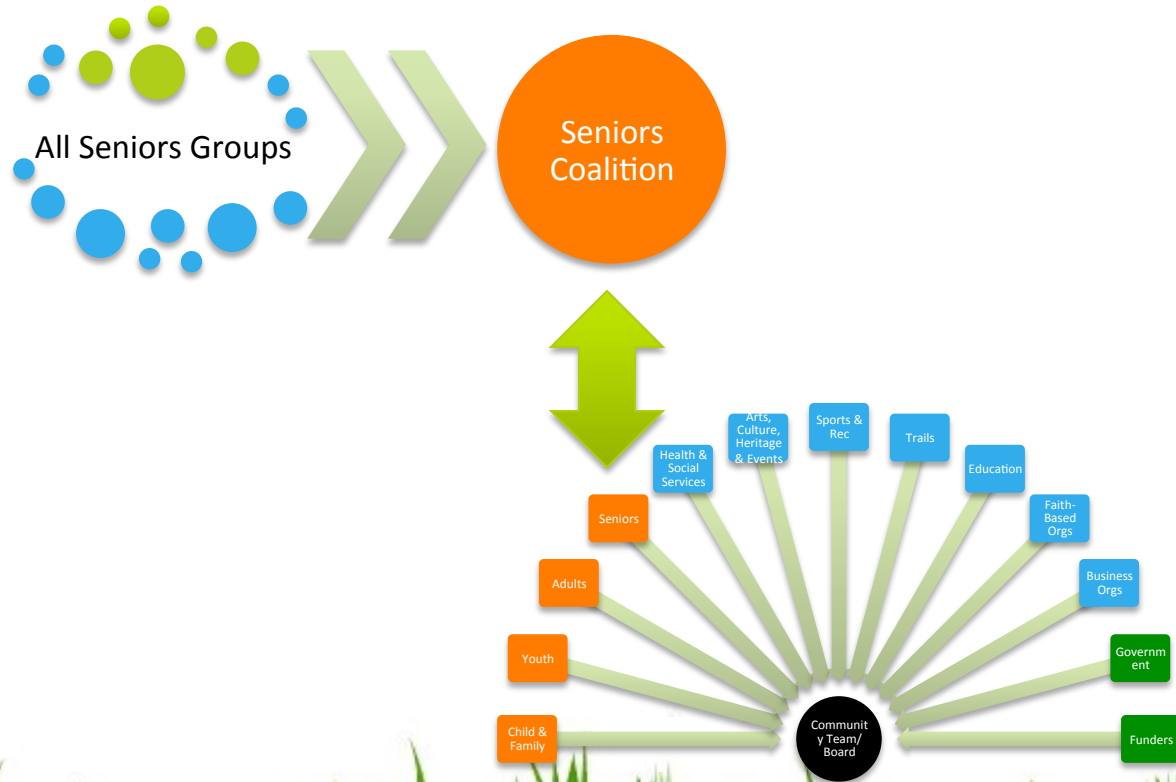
All Seniors Groups

Seniors Coalition

Child & Family

Youth

Adults

Seniors

Health & Social Services

Arts, Culture, Heritage & Events

Sports & Rec

Trails

Education

Faith-Based Orgs

Business Orgs

Government

Funders

Community Team/ Board